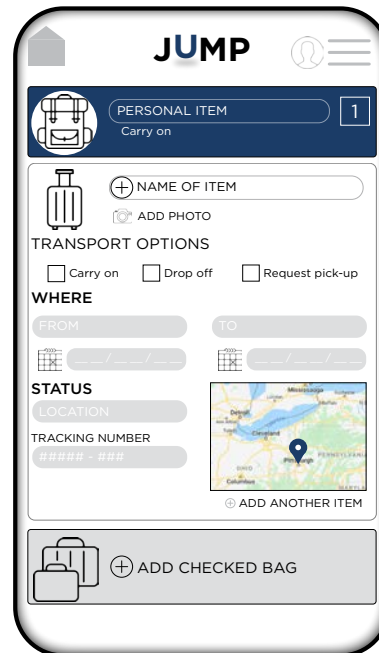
JUMP

PERSONAL ITEM
Carry on
1

NAME OF ITEM
ADD PHOTO
TRANSPORT OPTIONS
Carry on
Drop off
Request pick-up
WHERE
FROM
TO
__ / __ / __
__ / __ / __
STATUS
LOCATION
TRACKING NUMBER
##### - ###
Mississauga
Toronto
Detroit
Cleveland
Pittsburgh
Columbus
OHIO
ADD ANOTHER ITEM

ADD CHECKED BAG